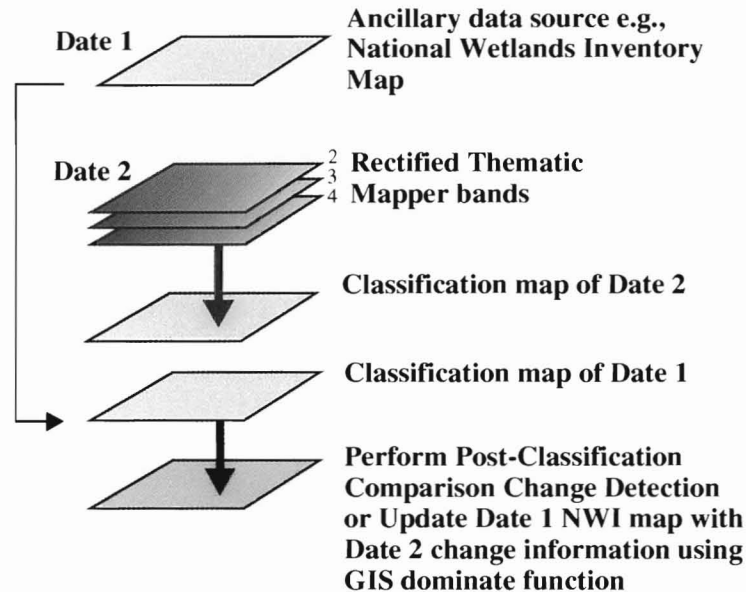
Date 1

Ancillary data source e.g., National Wetlands Inventory Map

Date 2

2
3
4

Rectified Thematic Mapper bands

Classification map of Date 2

Classification map of Date 1

Perform Post-Classification Comparison Change Detection or Update Date 1 NWI map with Date 2 change information using GIS dominate function